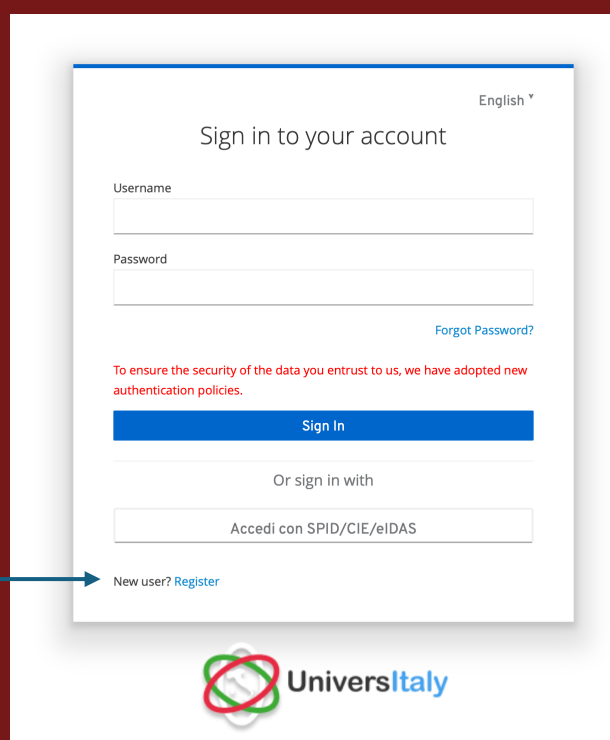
English ˅

Sign in to your account

Username

Password

Forgot Password?

To ensure the security of the data you entrust to us, we have adopted new authentication policies.

Sign In

Or sign in with

Accedi con SPID/CIE/eIDAS

New user? Register

UniversItaly